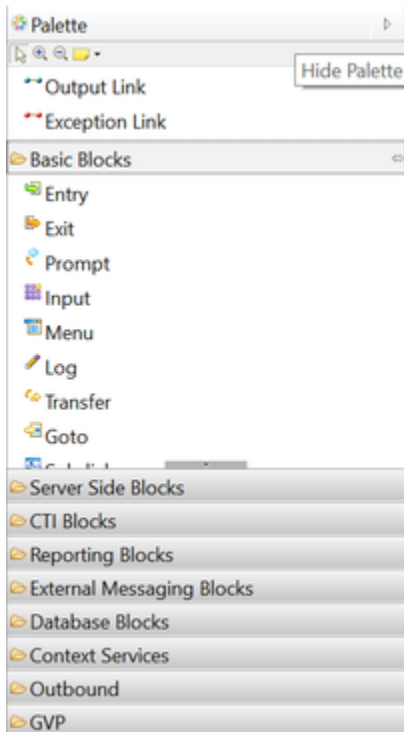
Palette

Hide Palette

Output Link

Exception Link

Basic Blocks

Entry

Exit

Prompt

Input

Menu

Log

Transfer

Goto

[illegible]

Server Side Blocks

CTI Blocks

Reporting Blocks

External Messaging Blocks

Database Blocks

Context Services

Outbound

GVP